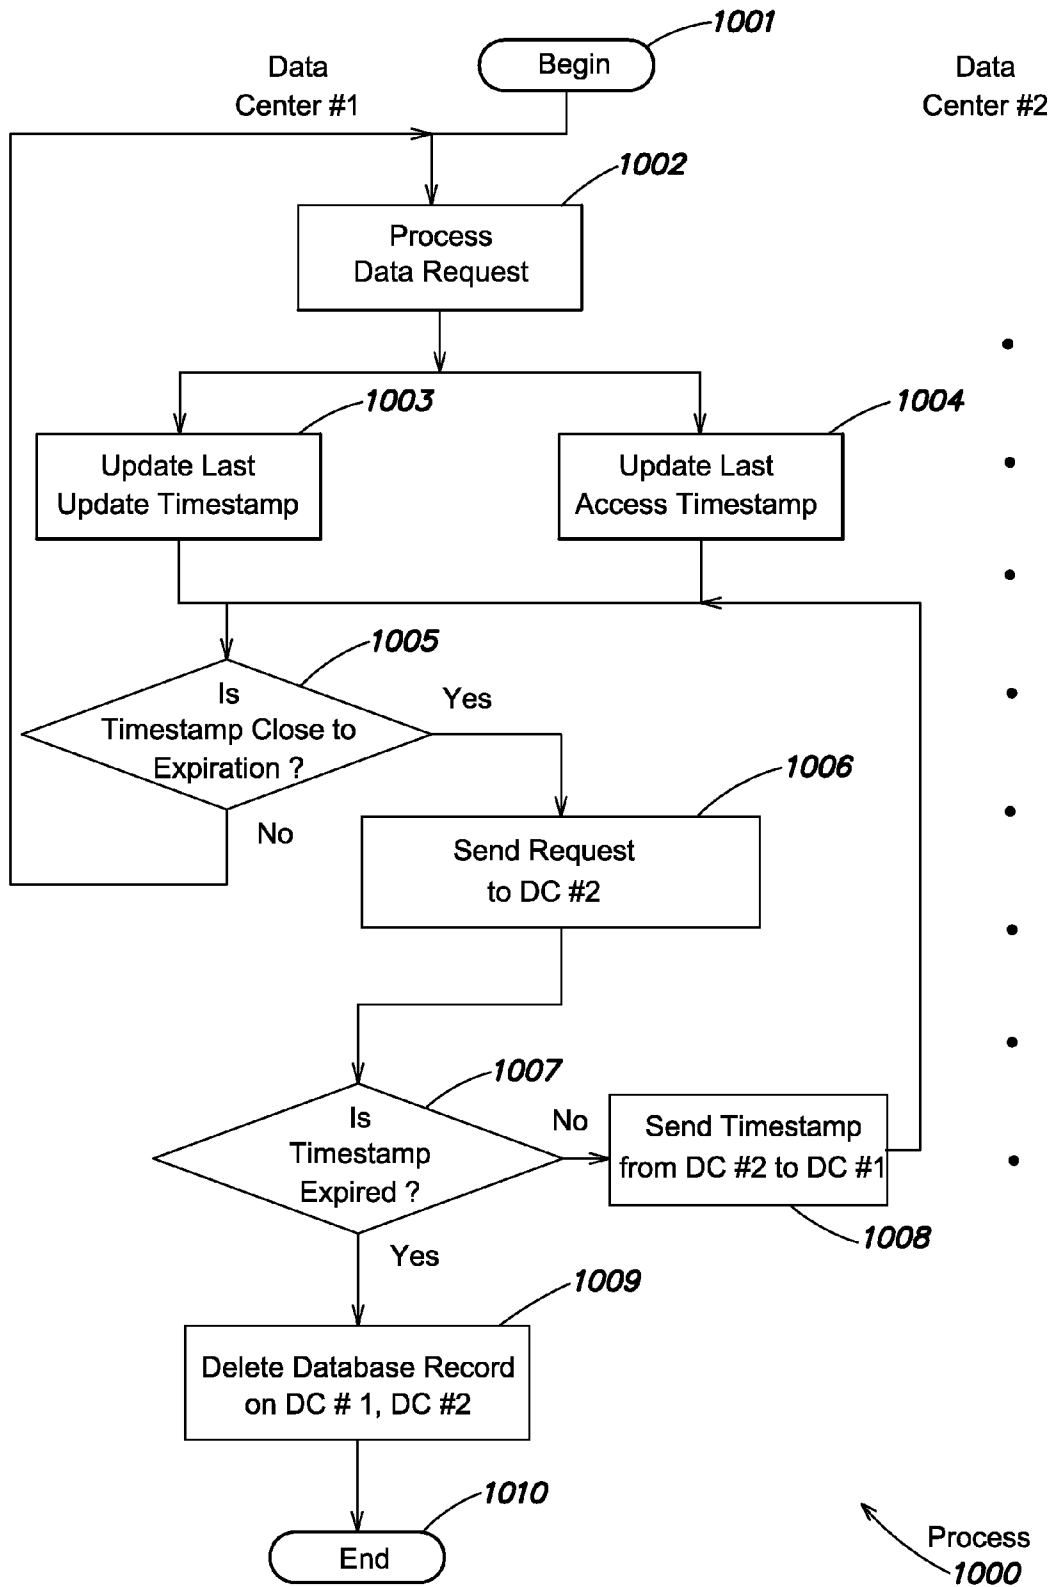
1001

Data Center #1

Begin

Data Center #2

1002

Process Data Request

1003

1004

Update Last Update Timestamp

Update Last Access Timestamp

1005

Is Timestamp Close to Expiration ?

Yes

No

1006

Send Request to DC #2

1007

Is Timestamp Expired ?

No

Send Timestamp from DC #2 to DC #1

1008

Yes

1009

Delete Database Record on DC # 1, DC #2

1010

End

Process 1000